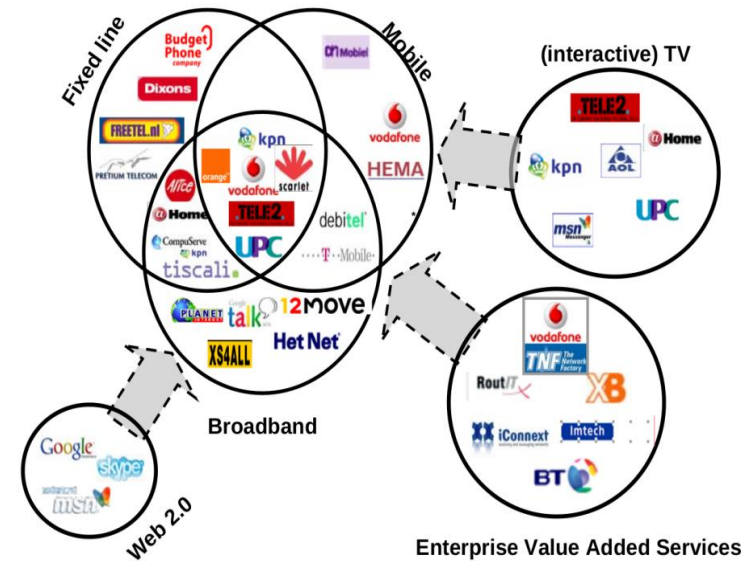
Fixed line

Mobile

(interactive) TV

Budget Phone company

Dixons

FREETEL.nl

PRETIUM TELECOM

Mobiel

vodafone

HEMA

kpn

orange

vodafone

scarlet

Alice

@Home

TELE2

debitel

CompuServe

kpn

UPC

T-Mobile

tiscali.

TELE2

@Home

kpn

AOL

msn Messenger

UPC

PLANET INTERNET

Google talk

12move

Het Net

XS4ALL

vodafone

TNF The Network Factory

RoutIT

XB

iConnext

Imtech

BT

Broadband

Google

skype

msn

Web 2.0

Enterprise Value Added Services